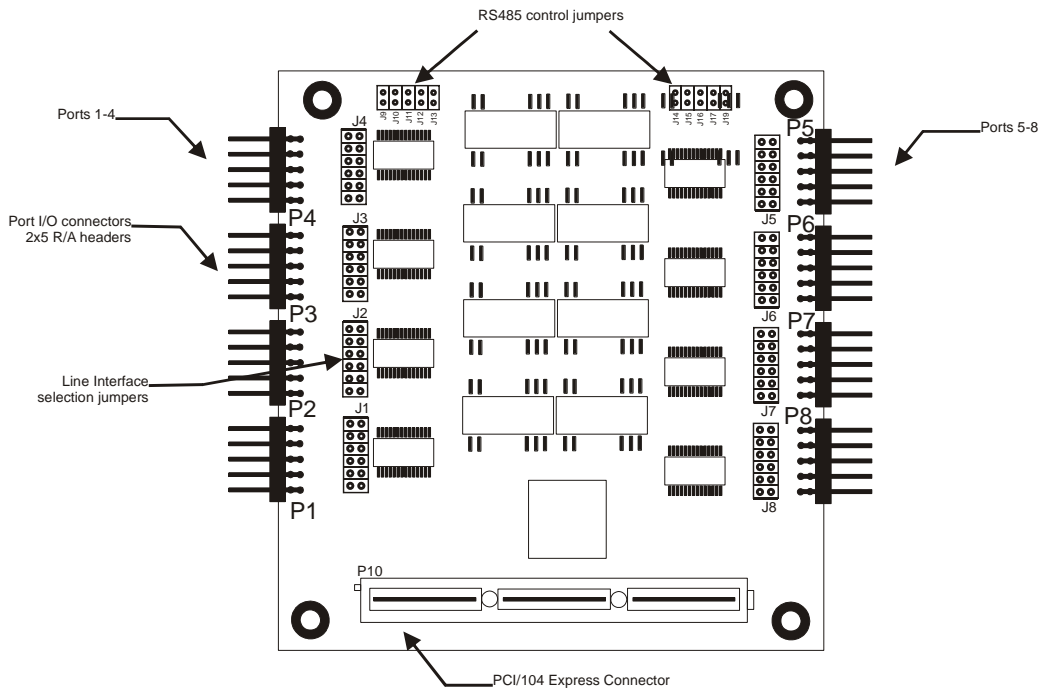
RS485 control jumpers

Ports 1-4

Port I/O connectors
2x5 R/A headers

Line Interface
selection jumpers

J9 J10 J11 J12 J13

J14 J15 J16 J17 J18 J19

J4

J3

J2

J1

P4

P3

P2

P1

P5

P6

P7

P8

J5

J6

J7

J8

Ports 5-8

P10

PCI/104 Express Connector